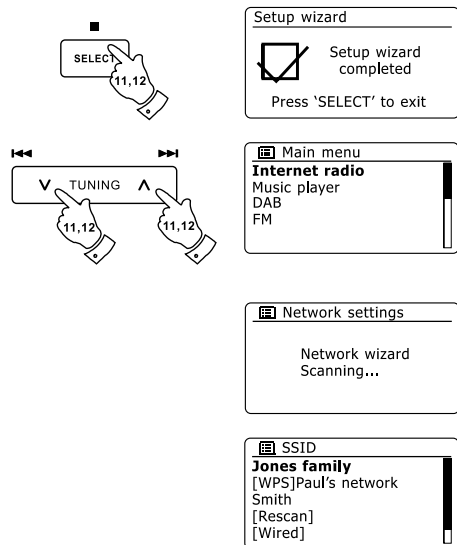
SELECT
11,12

Setup wizard

Setup wizard completed

Press 'SELECT' to exit

TUNING
11,12
11,12

Main menu
Internet radio
Music player
DAB
FM

Network settings

Network wizard
Scanning...

SSID
Jones family
[WPS]Paul's network
Smith
[Rescan]
[Wired]